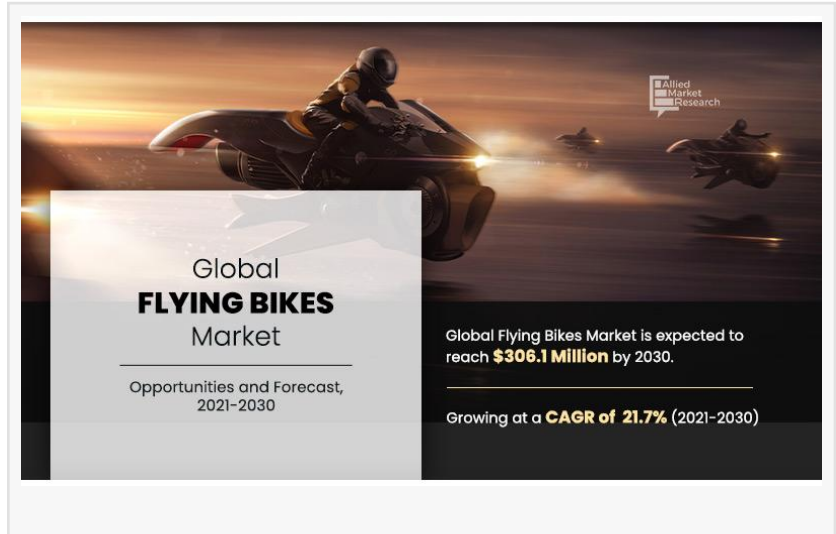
Allied Market Research

Global
FLYING BIKES
Market

Opportunities and Forecast, 2021-2030

Global Flying Bikes Market is expected to reach $306.1 Million by 2030.

Growing at a CAGR of 21.7% (2021-2030)